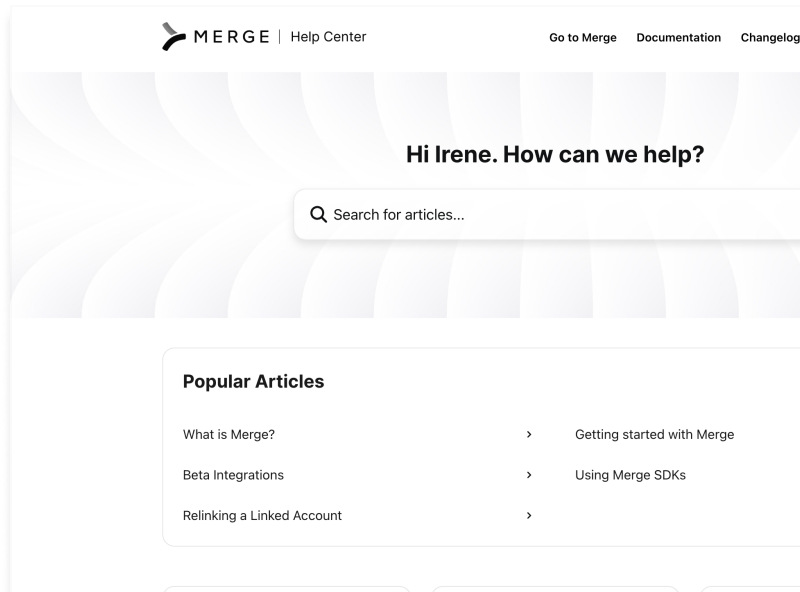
MERGE | Help Center

Go to Merge Documentation Changelog

Hi Irene. How can we help?

Search for articles...

Popular Articles

What is Merge? ›

Beta Integrations ›

Relinking a Linked Account ›

Getting started with Merge

Using Merge SDKs